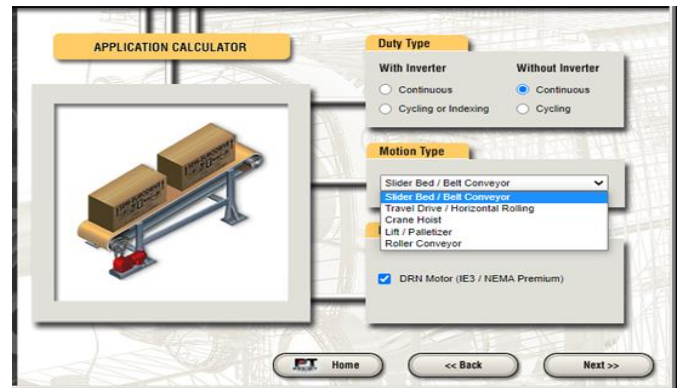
APPLICATION CALCULATOR

Duty Type

With Inverter
Continuous
Cycling or Indexing

Without Inverter
Continuous
Cycling

Motion Type

Slider Bed / Belt Conveyor
Slider Bed / Belt Conveyor
Travel Drive / Horizontal Rolling
Crane Hoist
Lift / Palletizer
Roller Conveyor

DRN Motor (IE3 / NEMA Premium)

PT Home
<< Back
Next >>